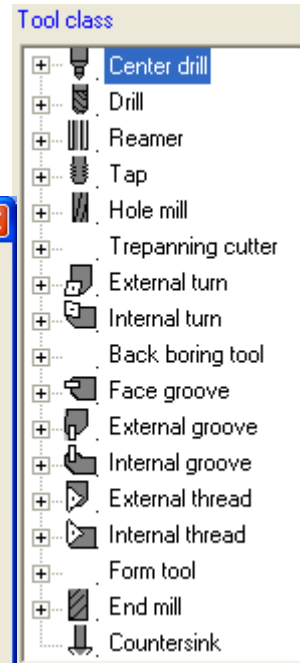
Tool class

Center drill
Drill
Reamer
Tap
Hole mill
Trepanning cutter
External turn
Internal turn
Back boring tool
Face groove
External groove
Internal groove
External thread
Internal thread
Form tool
End mill
Countersink